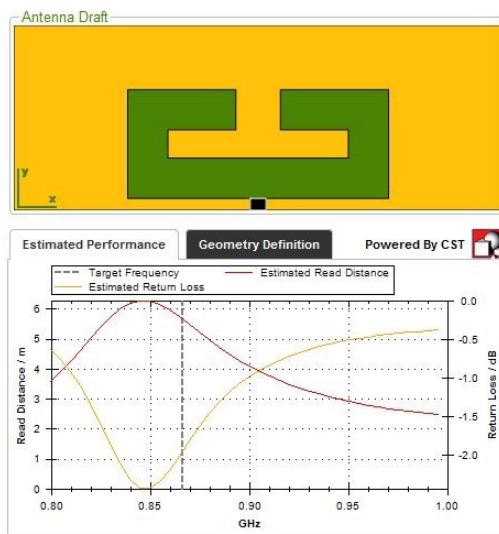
Antenna Draft

y

x

Estimated Performance

Geometry Definition

Powered By CST

Target Frequency

Estimated Read Distance

Estimated Return Loss

Read Distance / m

6
5
4
3
2
1
0

Return Loss / dB

0.0
-0.5
-1.0
-1.5
-2.0

0.80
0.85
0.90
0.95
1.00

GHz